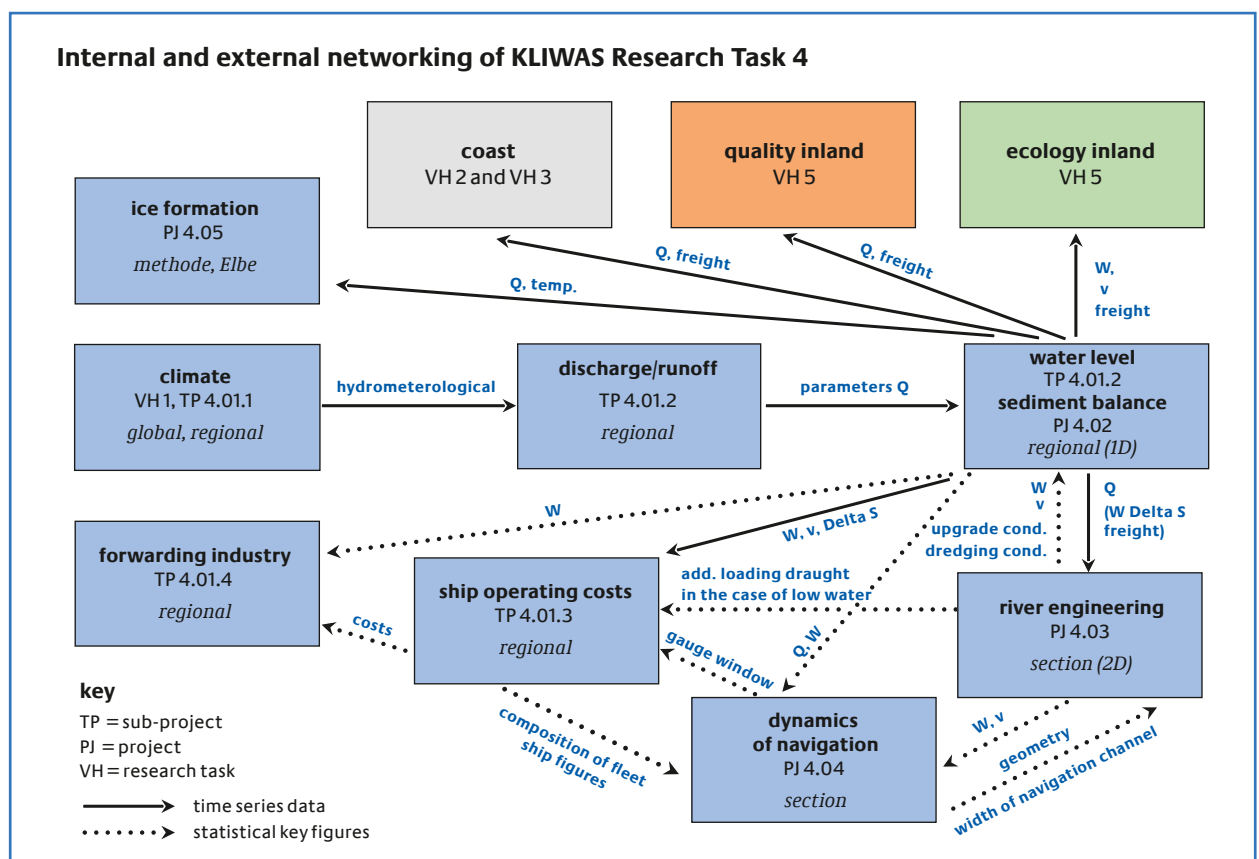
Internal and external networking of KLIWAS Research Task 4

coast
VH 2 and VH 3

quality inland
VH 5

ecology inland
VH 5

ice formation
PJ 4.05
methode, Elbe

Q, freight

Q, freight

W, v freight

Q, temp.

climate
VH 1, TP 4.01.1
global, regional

hydrometerological

discharge/runoff
TP 4.01.2
regional

parameters Q

water level
TP 4.01.2
sediment balance
PJ 4.02
regional (1D)

W

W, v, Delta S

W v

upgrade cond.
dredging cond.

Q
(W Delta S freight)

forwarding industry
TP 4.01.4
regional

ship operating costs
TP 4.01.3
regional

add. loading draught in the case of low water

river engineering
PJ 4.03
section (2D)

costs

gauge window

Q, W

dynamics of navigation
PJ 4.04
section

composition of fleet ship figures

W, v

geometry

width of navigation channel

key
TP = sub-project
PJ = project
VH = research task
time series data
statistical key figures